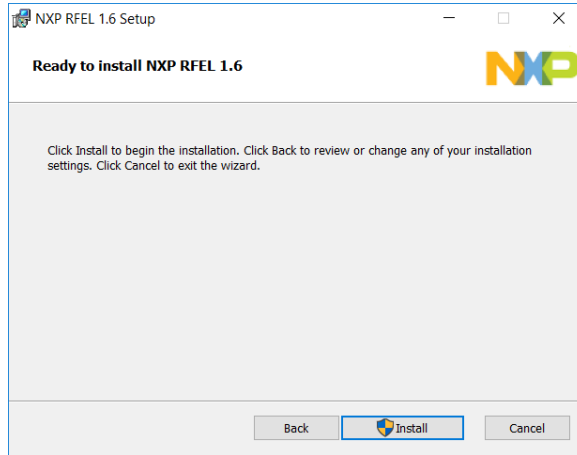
NXP RFEL 1.6 Setup

Ready to install NXP RFEL 1.6

NXP

Click Install to begin the installation. Click Back to review or change any of your installation settings. Click Cancel to exit the wizard.

Back

Install

Cancel